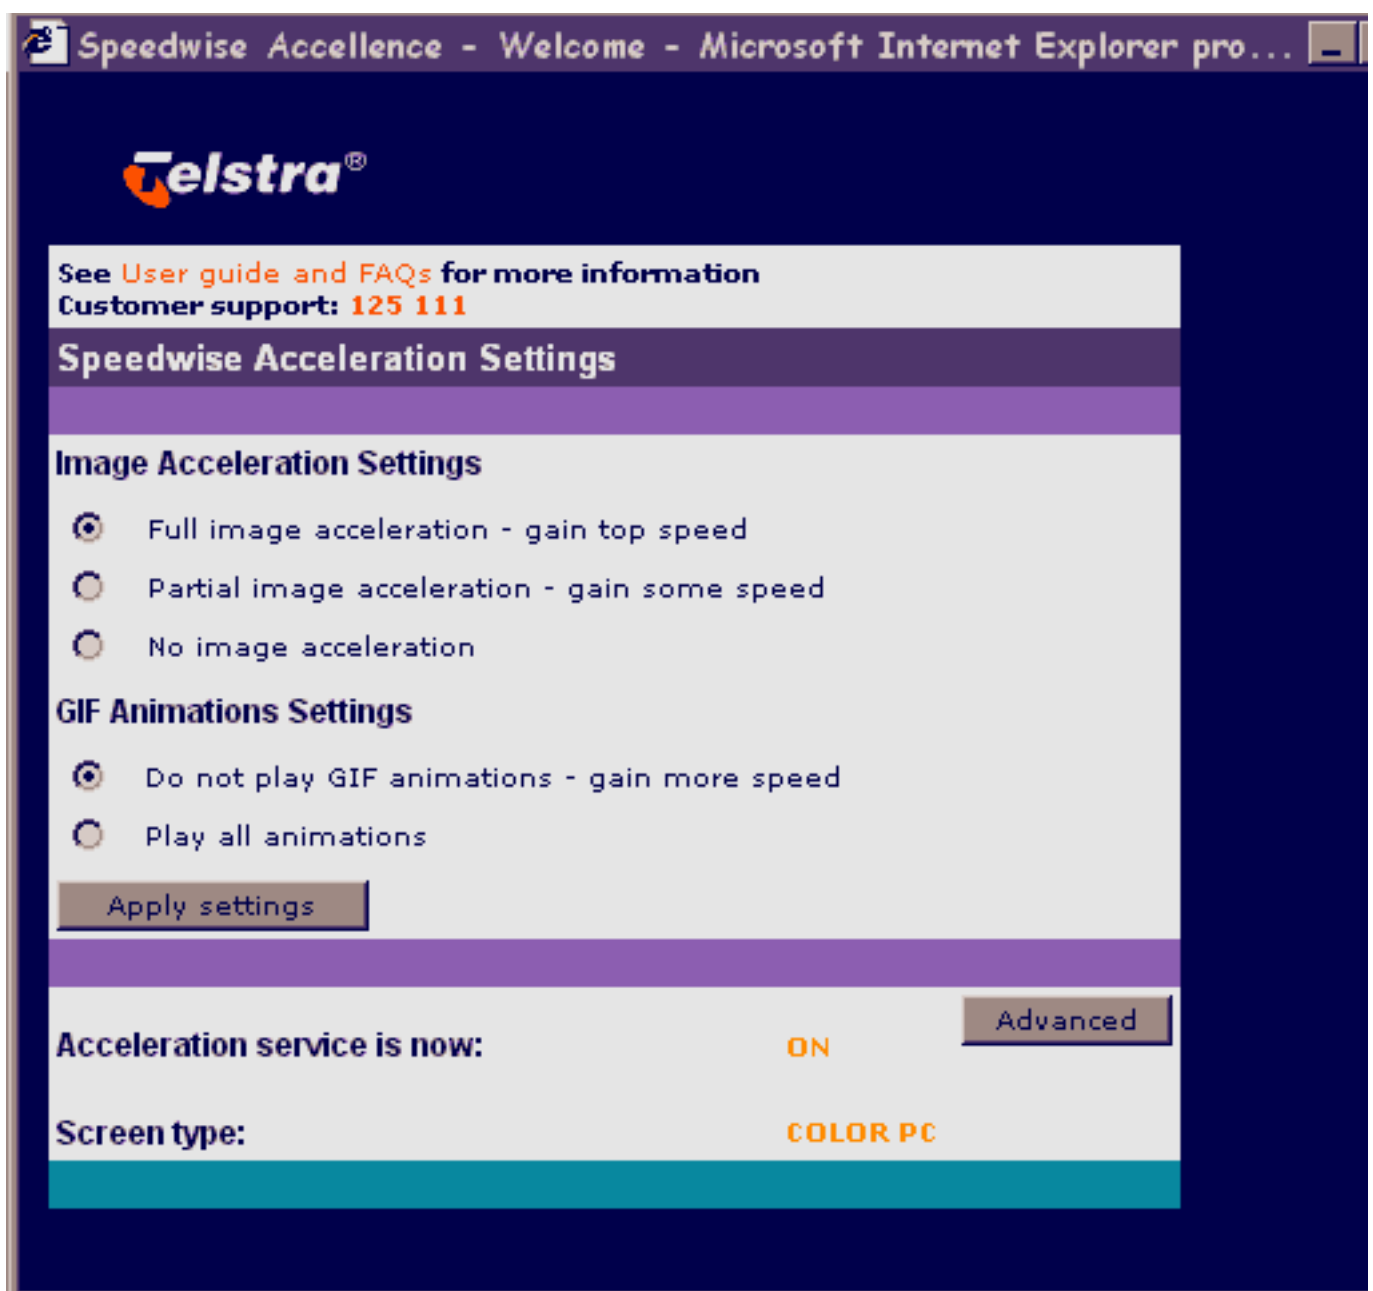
Speedwise Accellence - Welcome - Microsoft Internet Explorer pro...

Telstra®

See User guide and FAQs for more information
Customer support: 125 111

Speedwise Acceleration Settings

Image Acceleration Settings

Full image acceleration - gain top speed

Partial image acceleration - gain some speed

No image acceleration

GIF Animations Settings

Do not play GIF animations - gain more speed

Play all animations

Apply settings

Advanced

Acceleration service is now: ON

Screen type: COLOR PC